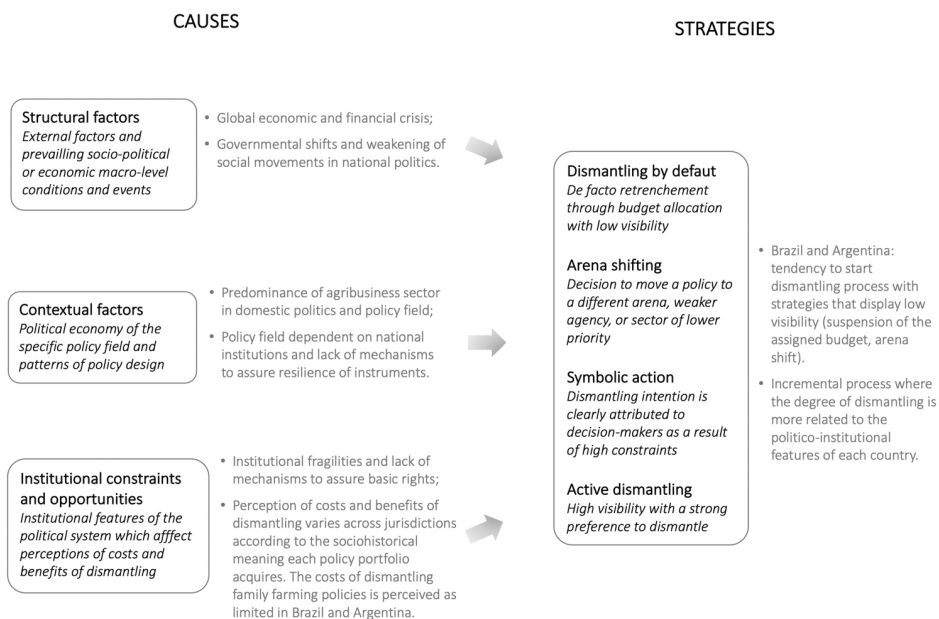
CAUSES

STRATEGIES

Structural factors
*External factors and prevailling socio-political or economic macro-level conditions and events*

• Global economic and financial crisis;
• Governmental shifts and weakening of social movements in national politics.

Contextual factors
*Political economy of the specific policy field and patterns of policy design*

• Predominance of agribusiness sector in domestic politics and policy field;
• Policy field dependent on national institutions and lack of mechanisms to assure resilience of instruments.

Institutional constraints and opportunities
*Institutional features of the political system which afffect perceptions of costs and benefits of dismantling*

• Institutional fragilities and lack of mechanisms to assure basic rights;
• Perception of costs and benefits of dismantling varies across jurisdictions according to the sociohistorical meaning each policy portfolio acquires. The costs of dismantling family farming policies is perceived as limited in Brazil and Argentina.

Dismantling by default
*De facto retrenchement through budget allocation with low visibility*

Arena shifting
*Decision to move a policy to a different arena, weaker agency, or sector of lower priority*

Symbolic action
*Dismantling intention is clearly attributed to decision-makers as a result of high constraints*

Active dismantling
*High visibility with a strong preference to dismantle*

• Brazil and Argentina: tendency to start dismantling process with strategies that display low visibility (suspension of the assigned budget, arena shift).
• Incremental process where the degree of dismantling is more related to the politico-institutional features of each country.